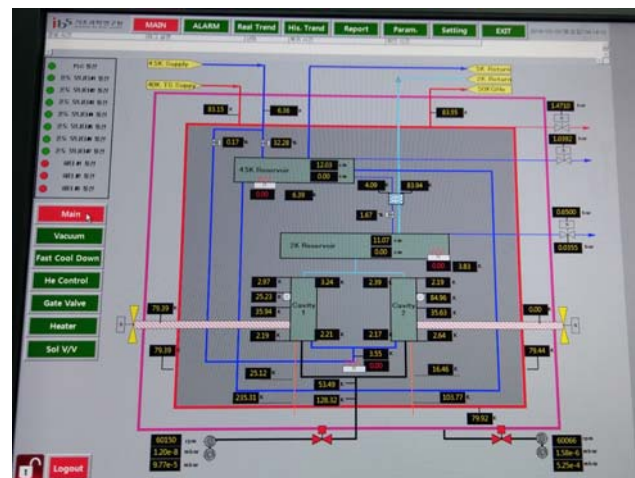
IBS

MAIN ALARM Real Trend His. Trend Report Param. Setting EXIT

4.5K Supply
80K TS Supply
5K Return
2K Return
50K Gtb

Main
Vacuum
Fast Cool Down
He Control
Gate Valve
Heater
Sol V/V
Logout

83.15
6.38
83.55
1.4710
1.0982
0.17
32.28
4.5K Reservoir
12.03
0.00
0.00
4.09
83.94
6.39
1.67
0.6500
0.0355
2K Reservoir
11.07
0.00
0.00
3.83
2.97
3.24
2.39
2.19
25.23
54.96
35.34
35.63
Cavity 1
Cavity 2
79.39
0.00
2.19
2.21
2.17
2.64
79.39
79.44
3.55
0.00
25.12
16.46
53.49
235.31
128.32
103.77
79.92
60150
1.20e-8
9.77e-5
60066
1.58e-6
5.25e-4